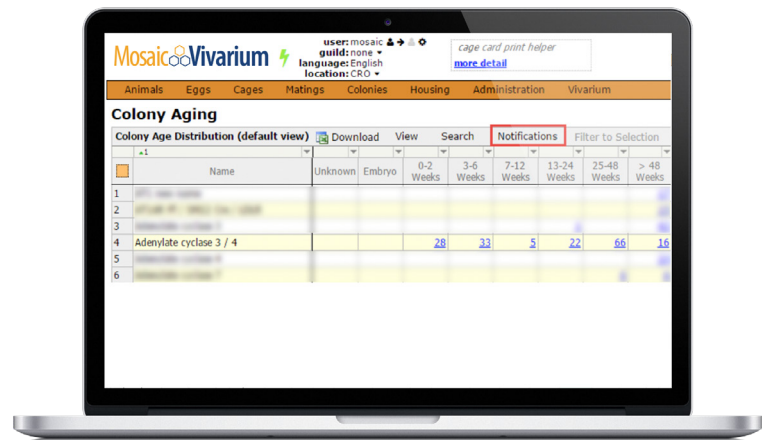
MosaicVivarium

user: mosaic
guild: none
language: English
location: CRO

cage card print helper
more detail

Animals Eggs Cages Matings Colonies Housing Administration Vivarium

Colony Aging

Colony Age Distribution (default view) Download View Search Notifications Filter to Selection

| | Name | Unknown | Embryo | 0-2 Weeks | 3-6 Weeks | 7-12 Weeks | 13-24 Weeks | 25-48 Weeks | > 48 Weeks |
|---|---|---|---|---|---|---|---|---|---|
| 1 | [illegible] | | | | | | | | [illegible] |
| 2 | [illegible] | | | | | | | | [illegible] |
| 3 | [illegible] | | | | | | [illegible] | | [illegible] |
| 4 | Adenylate cyclase 3 / 4 | | | 28 | 33 | 5 | 22 | 66 | 16 |
| 5 | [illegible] | | | | | | | | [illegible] |
| 6 | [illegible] | | | | | | | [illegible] | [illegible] |